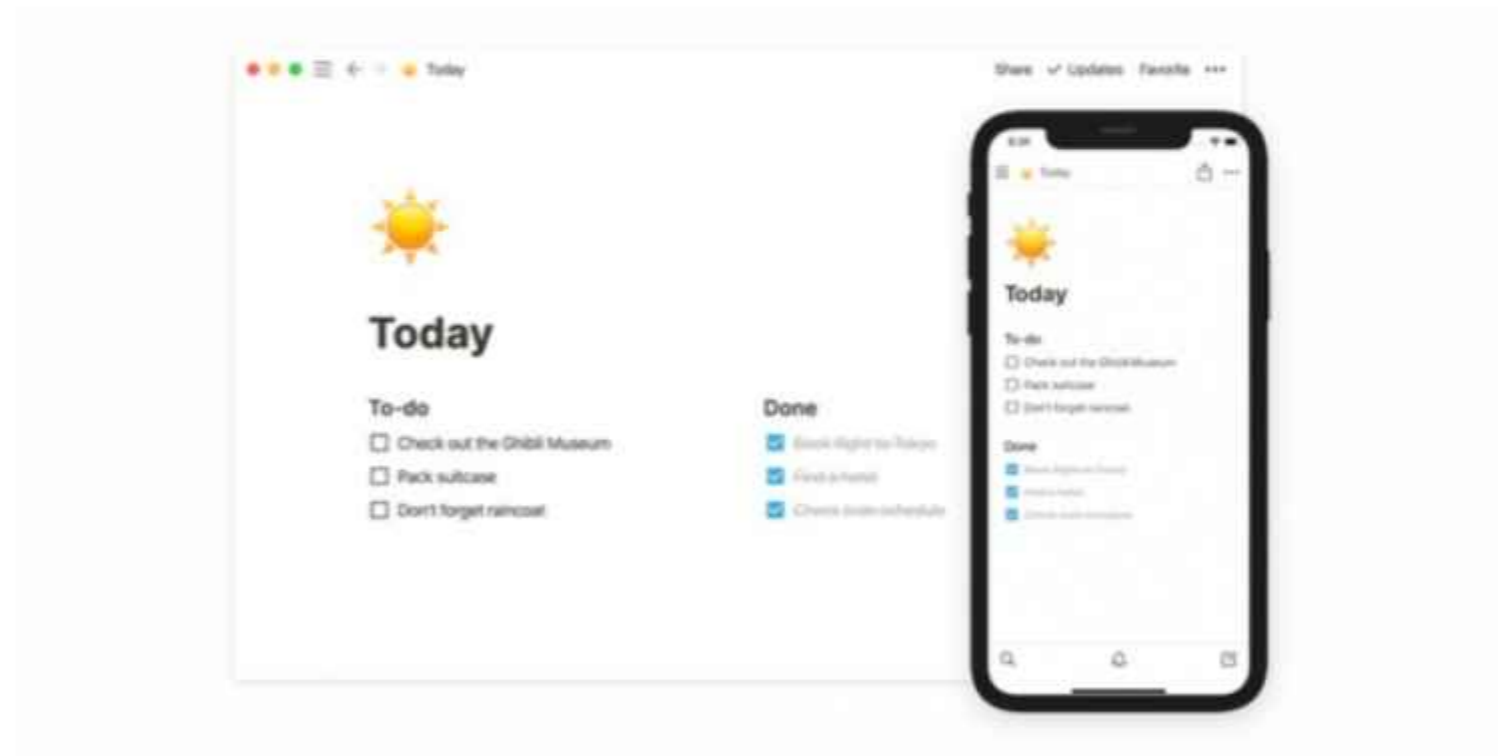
Today

Share ✓ Updates Favorite •••

Today

To-do

☐ Check out the Ghibli Museum

☐ Pack suitcase

☐ Don't forget raincoat

Done

☑ Book flight to Tokyo

☑ Find a hotel

☑ Check train schedule

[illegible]

Today

Today

To-do

☐ Check out the Ghibli Museum

☐ Pack suitcase

☐ Don't forget raincoat

Done

☑ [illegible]

☑ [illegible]

☑ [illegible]